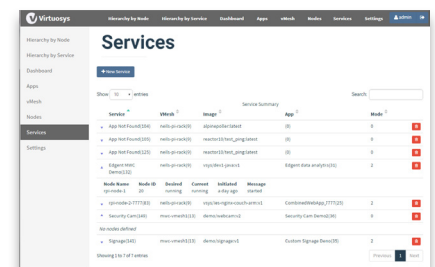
Virtuosys

Hierarchy by Node Hierarchy by Service Dashboard Apps vMesh Nodes Services Settings admin

Hierarchy by Node
Hierarchy by Service
Dashboard
Apps
vMesh
Nodes
Services
Settings

Services

+ New Service

Show 10 entries

Search:

Service Summary

| | Service | VMesh | Image | App | Mode | |
|---|---|---|---|---|---|---|
| + | App Not Found(104) | nells-pi-rack(9) | alpine/pdm:latest | (0) | 0 | |
| + | App Not Found(105) | nells-pi-rack(9) | reactor10/test_ping:latest | (0) | 0 | |
| + | App Not Found(123) | nells-pi-rack(9) | reactor10/test_ping:latest | (0) | 0 | |
| - | Edgent MMC Demo(132) | nells-pi-rack(9) | vsys/dect-pi-acc1 | Edgent data analytics(31) | 1 | |

| Node Name | Node ID | Desired | Current | Initiated | Message |
|---|---|---|---|---|---|
| rpi-node-1 | 20 | running | running | a day ago | started |

| | Service | VMesh | Image | App | Mode | |
|---|---|---|---|---|---|---|
| + | rpi-node-2-7777(83) | nells-pi-rack(9) | vsys/sev-nginx-couch-armv1 | CombinedWebApp_7777(23) | 2 | |
| - | Security Cam(140) | muc-vmesh1(13) | demo/webcam:v2 | Security Cam Demo(38) | 0 | |

No nodes defined

| | Service | VMesh | Image | App | Mode | |
|---|---|---|---|---|---|---|
| + | Signage(141) | muc-vmesh1(13) | demo/signage:v2 | Custom Signage Demo(39) | 2 | |

Showing 1 to 7 of 7 entries

Previous 1 Next